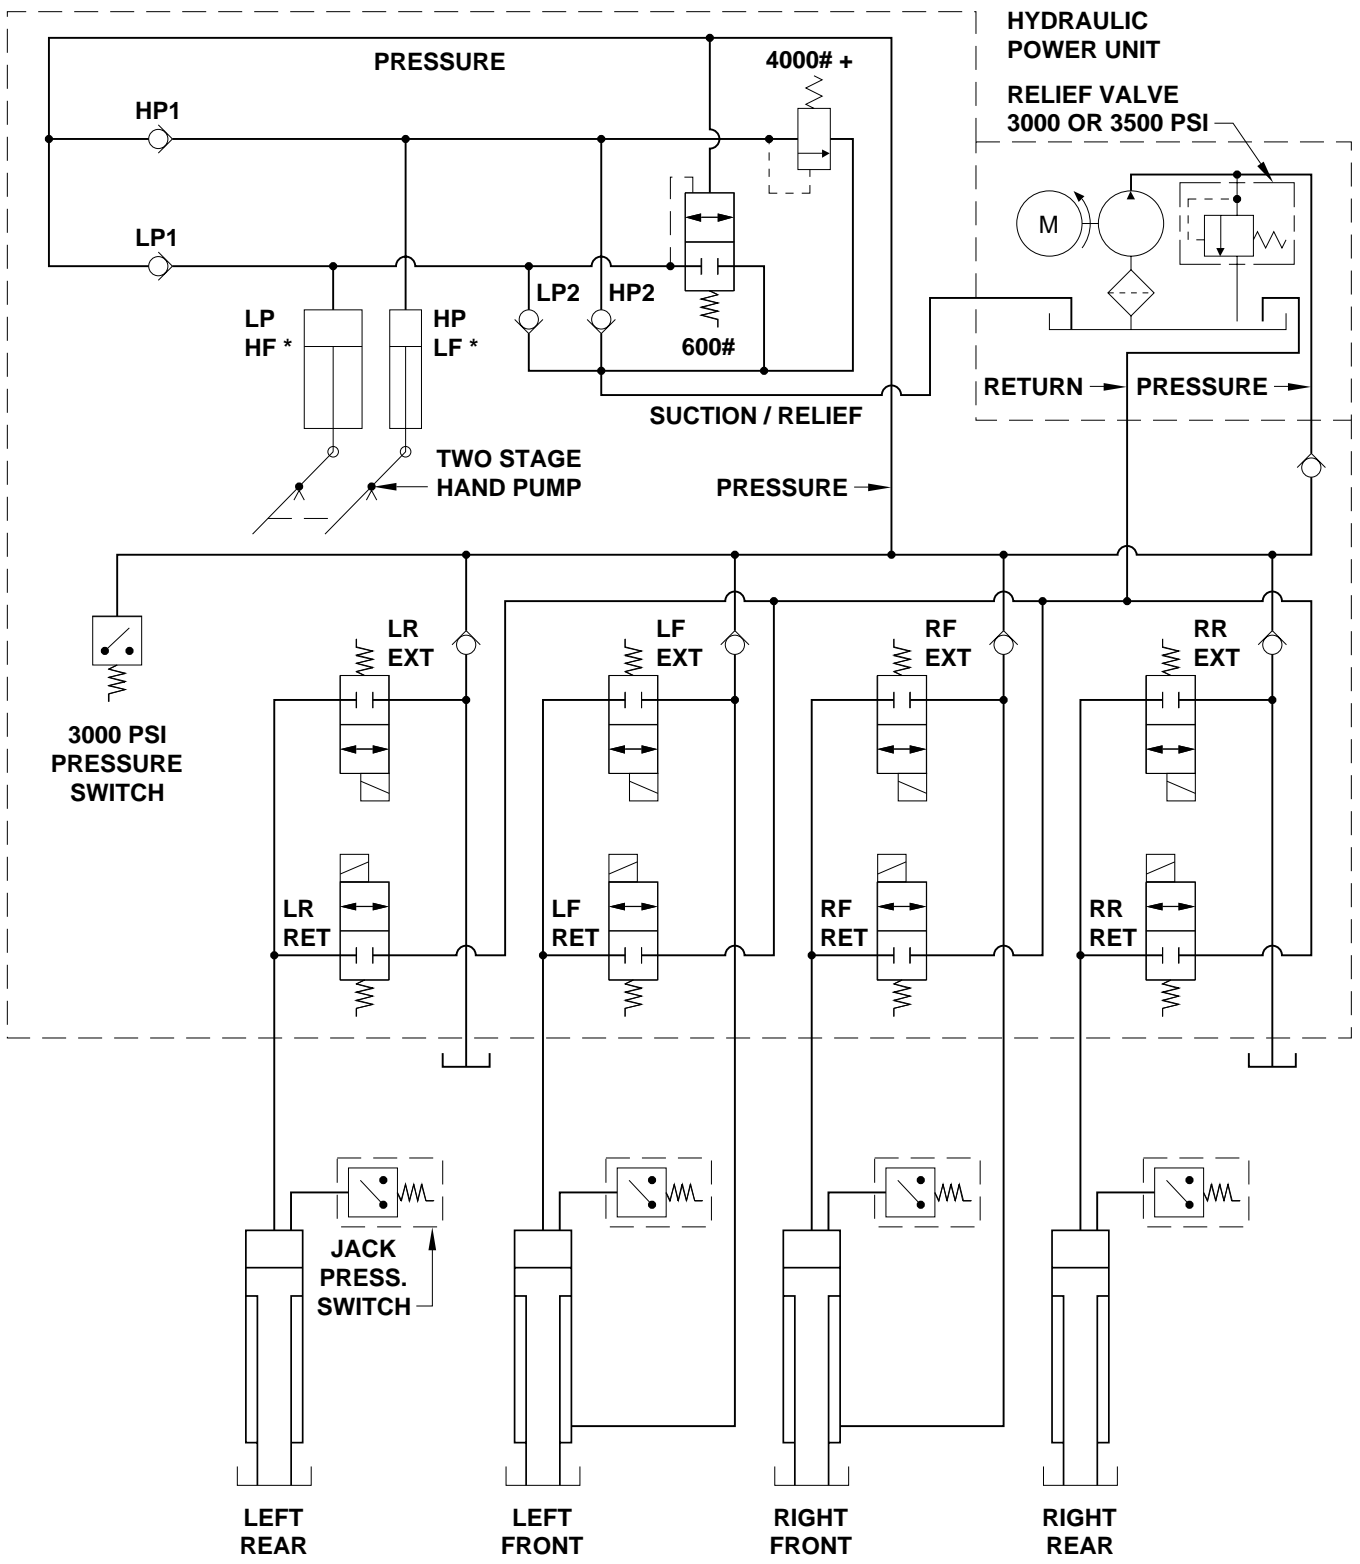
HYDRAULIC POWER UNIT

PRESSURE

4000# +

RELIEF VALVE 3000 OR 3500 PSI

HP1

M

LP1

LP2

HP2

LP HF *

HP LF *

600#

RETURN

PRESSURE

SUCTION / RELIEF

TWO STAGE HAND PUMP

PRESSURE

LR EXT

LF EXT

RF EXT

RR EXT

3000 PSI PRESSURE SWITCH

LR RET

LF RET

RF RET

RR RET

JACK PRESS. SWITCH

LEFT REAR

LEFT FRONT

RIGHT FRONT

RIGHT REAR